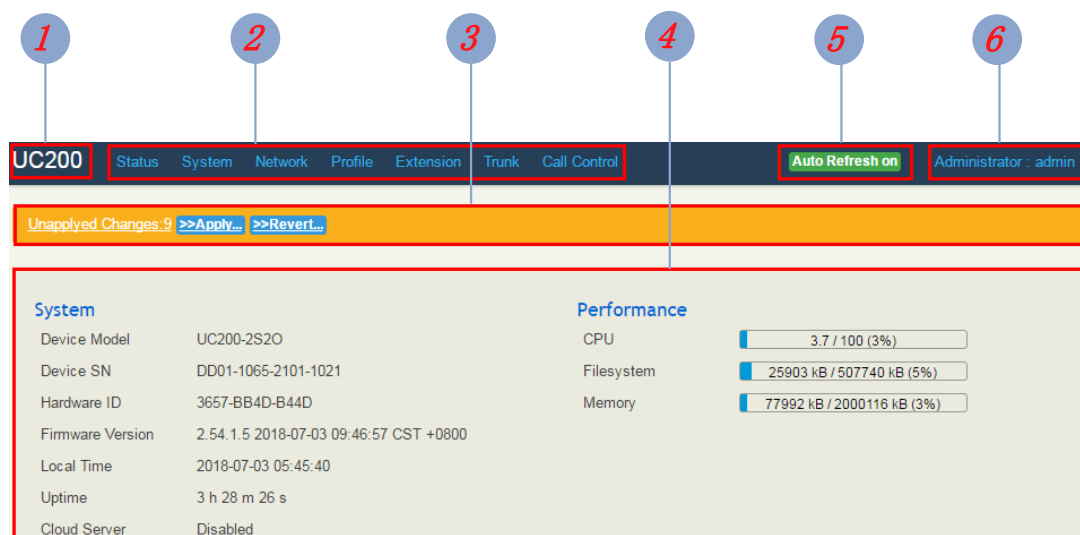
1 2 3 4 5 6

UC200 Status System Network Profile Extension Trunk Call Control Auto Refresh on Administrator : admin

Unapplyed Changes:9 >>Apply... >>Revert...

System

| | |
|---|---|
| Device Model | UC200-2S2O |
| Device SN | DD01-1065-2101-1021 |
| Hardware ID | 3657-BB4D-B44D |
| Firmware Version | 2.54.1.5 2018-07-03 09:46:57 CST +0800 |
| Local Time | 2018-07-03 05:45:40 |
| Uptime | 3 h 28 m 26 s |
| Cloud Server | Disabled |

Performance

| | |
|---|---|
| CPU | 3.7 / 100 (3%) |
| Filesystem | 25903 kB / 507740 kB (5%) |
| Memory | 77992 kB / 2000116 kB (3%) |